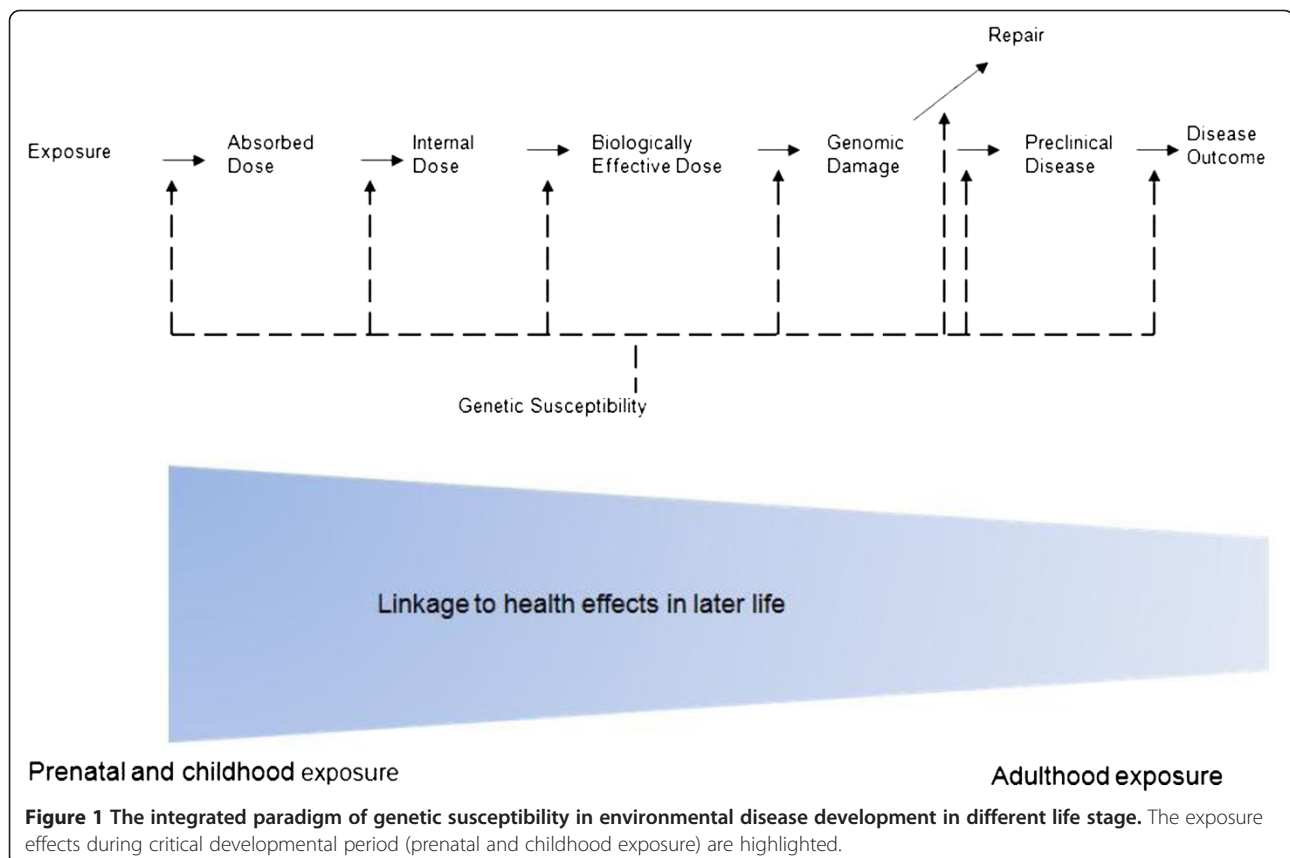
Repair

Exposure

Absorbed Dose

Internal Dose

Biologically Effective Dose

Genomic Damage

Preclinical Disease

Disease Outcome

Genetic Susceptibility

Linkage to health effects in later life

Prenatal and childhood exposure

Adulthood exposure

**Figure 1 The integrated paradigm of genetic susceptibility in environmental disease development in different life stage.** The exposure effects during critical developmental period (prenatal and childhood exposure) are highlighted.